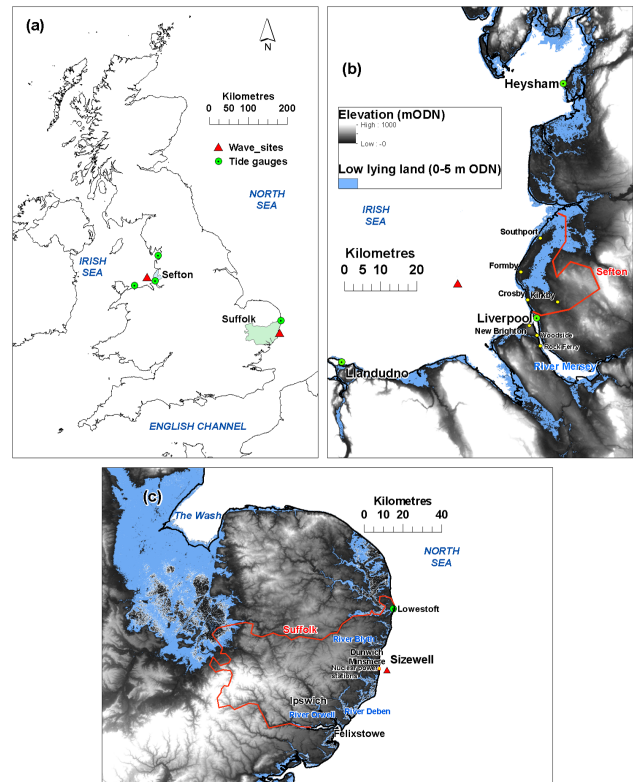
(a)

N

Kilometres
0 50 100 200

Wave_sites
Tide gauges

NORTH SEA

IRISH SEA

Sefton

Suffolk

ENGLISH CHANNEL

(b)

Heysham

Elevation (mODN)
High : 1000
Low : 0

Low lying land (0-5 m ODN)

IRISH SEA

Kilometres
0 5 10 20

Southport

Formby

Sefton

Crosby Kirkby

Liverpool

New Brighton

Woodside

Rock Ferry

Llandudno

River Mersey

(c)

Kilometres
0 10 20 40

The Wash

NORTH SEA

Lowestoft

Suffolk

River Blyth

Dunwich

Minsmere

Nuclear power stations

Sizewell

Ipswich

River Orwell

River Deben

Felixstowe